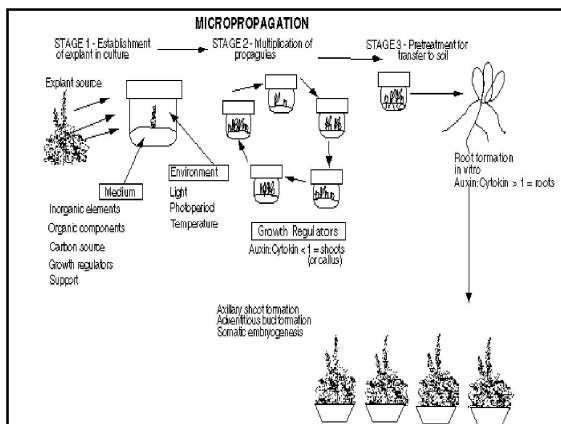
MICROPROPAGATION

STAGE 1 - Establishment of explant in culture

STAGE 2 - Multiplication of propagules

STAGE 3 - Pretreatment for transfer to soil

Explant source

Medium

Inorganic elements
Organic components
Carbon source
Growth regulators
Support

Environment

Light
Photoperiod
Temperature

Growth Regulators

Auxin:Cytokin < 1 = shoots (or callus)

Root formation in vitro
Auxin:Cytokin > 1 = roots

Axillary shoot formation
Adventitious bud formation
Somatic embryogenesis